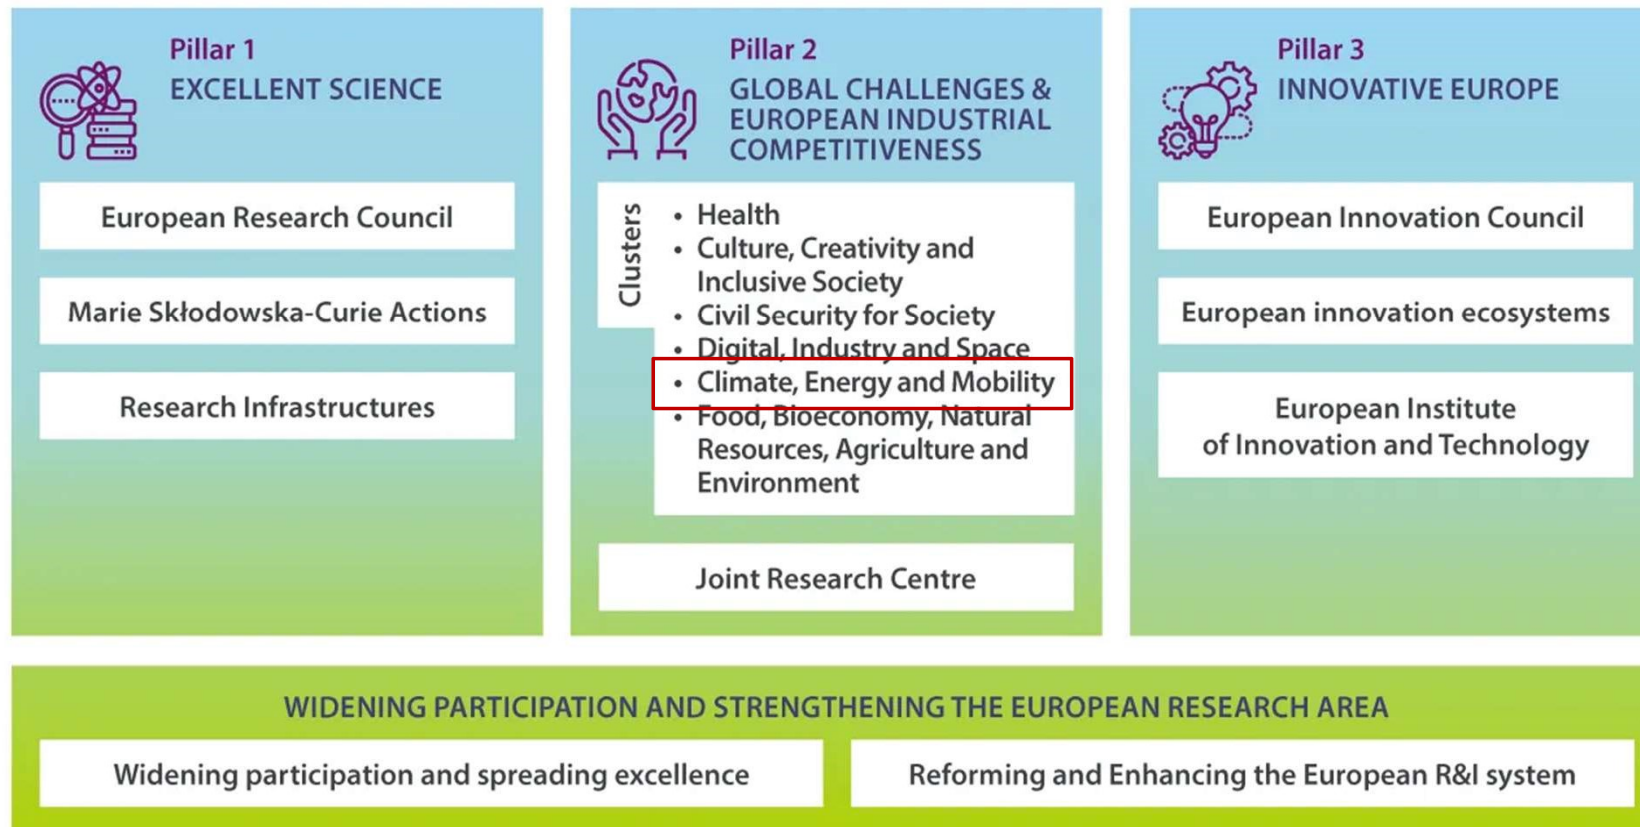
Pillar 1
EXCELLENT SCIENCE

European Research Council

Marie Skłodowska-Curie Actions

Research Infrastructures

Pillar 2
GLOBAL CHALLENGES & EUROPEAN INDUSTRIAL COMPETITIVENESS

Clusters

- Health
- Culture, Creativity and Inclusive Society
- Civil Security for Society
- Digital, Industry and Space
- Climate, Energy and Mobility
- Food, Bioeconomy, Natural Resources, Agriculture and Environment

Joint Research Centre

Pillar 3
INNOVATIVE EUROPE

European Innovation Council

European innovation ecosystems

European Institute of Innovation and Technology

WIDENING PARTICIPATION AND STRENGTHENING THE EUROPEAN RESEARCH AREA

Widening participation and spreading excellence

Reforming and Enhancing the European R&I system